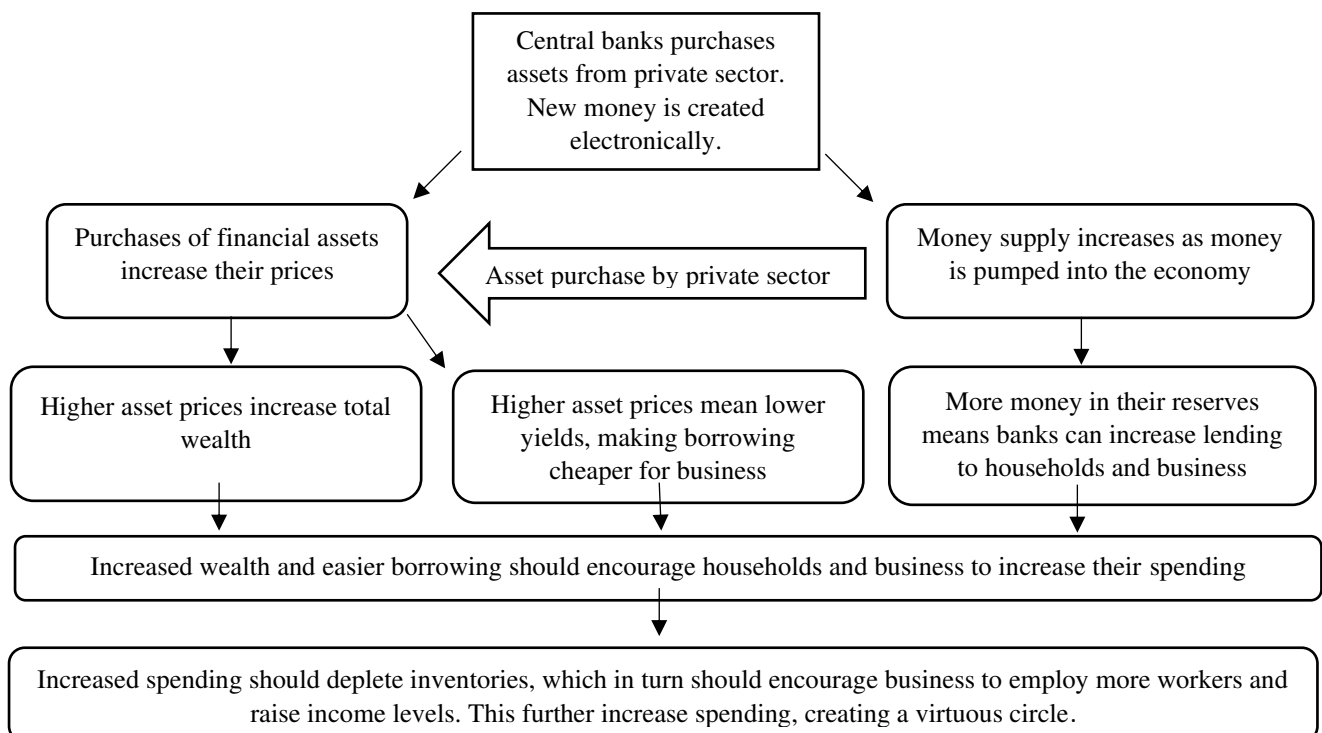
Central banks purchases assets from private sector. New money is created electronically.

Purchases of financial assets increase their prices

Asset purchase by private sector

Money supply increases as money is pumped into the economy

Higher asset prices increase total wealth

Higher asset prices mean lower yields, making borrowing cheaper for business

More money in their reserves means banks can increase lending to households and business

Increased wealth and easier borrowing should encourage households and business to increase their spending

Increased spending should deplete inventories, which in turn should encourage business to employ more workers and raise income levels. This further increase spending, creating a virtuous circle.